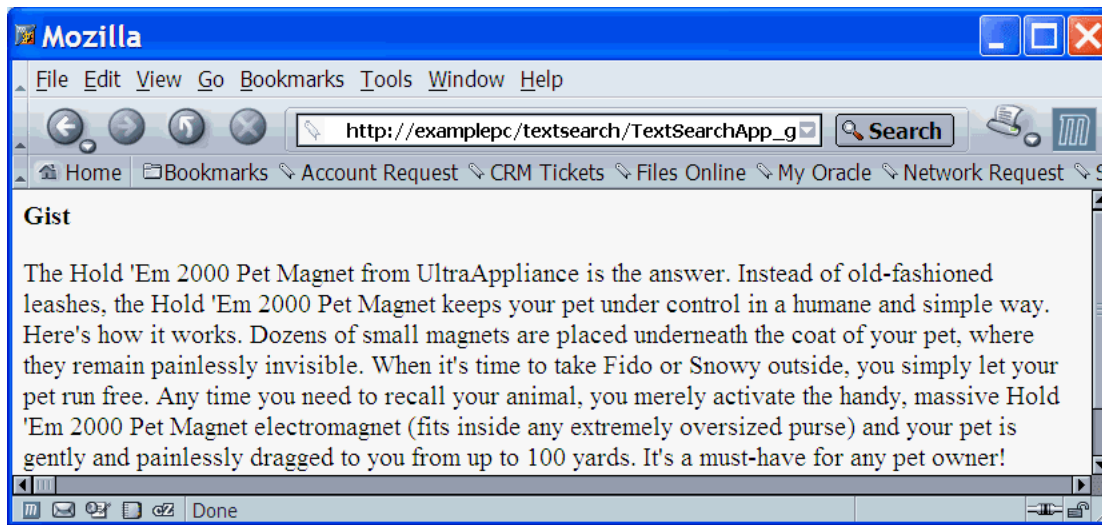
Mozilla

File Edit View Go Bookmarks Tools Window Help

http://examplepc/textsearch/TextSearchApp_g

Search

Home Bookmarks Account Request CRM Tickets Files Online My Oracle Network Request

Gist

The Hold 'Em 2000 Pet Magnet from UltraAppliance is the answer. Instead of old-fashioned leashes, the Hold 'Em 2000 Pet Magnet keeps your pet under control in a humane and simple way. Here's how it works. Dozens of small magnets are placed underneath the coat of your pet, where they remain painlessly invisible. When it's time to take Fido or Snowy outside, you simply let your pet run free. Any time you need to recall your animal, you merely activate the handy, massive Hold 'Em 2000 Pet Magnet electromagnet (fits inside any extremely oversized purse) and your pet is gently and painlessly dragged to you from up to 100 yards. It's a must-have for any pet owner!

Done